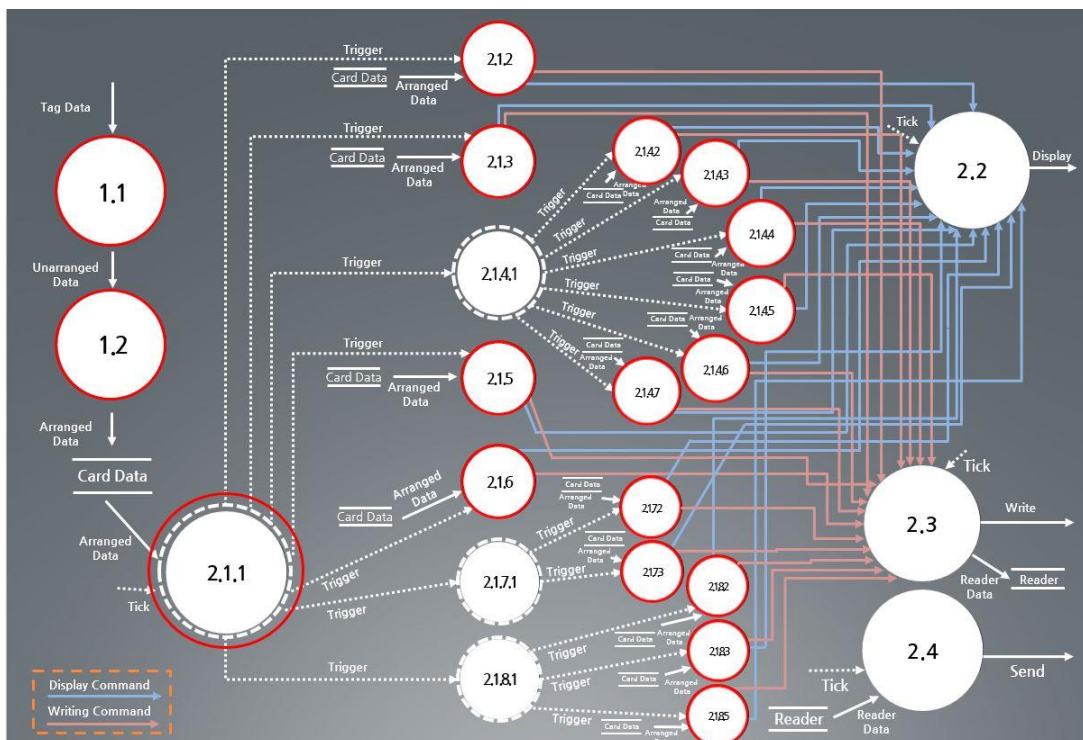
Tag Data

1.1

Unarranged Data

1.2

Arranged Data

Card Data

Arranged Data

Tick

2.1.1

Trigger

Card Data

Arranged Data

2.1.2

Trigger

Card Data

Arranged Data

2.1.3

Trigger

2.1.4.1

Trigger

Trigger

Trigger

Trigger

Trigger

Trigger

2.1.4.2

Card Data

Arranged Data

2.1.4.3

Arranged Data

Card Data

2.1.4.4

Card Data

Arranged Data

2.1.4.5

Card Data

Arranged Data

2.1.4.6

Card Data

Arranged Data

2.1.4.7

Trigger

Card Data

Arranged Data

2.1.5

Card Data

Arranged Data

2.1.6

Trigger

Trigger

2.1.7.1

Trigger

Trigger

Card Data

Arranged Data

2.1.7.2

Card Data

Arranged Data

2.1.7.3

Trigger

2.1.8.1

Trigger

Trigger

Trigger

2.1.8.2

Card Data

Arranged Data

2.1.8.3

Card Data

Arranged Data

2.1.8.5

Card Data

Arranged

Tick

2.2

Display

Tick

2.3

Write

Reader Data

Reader

2.4

Tick

Send

Reader

Reader Data

Display Command

Writing Command